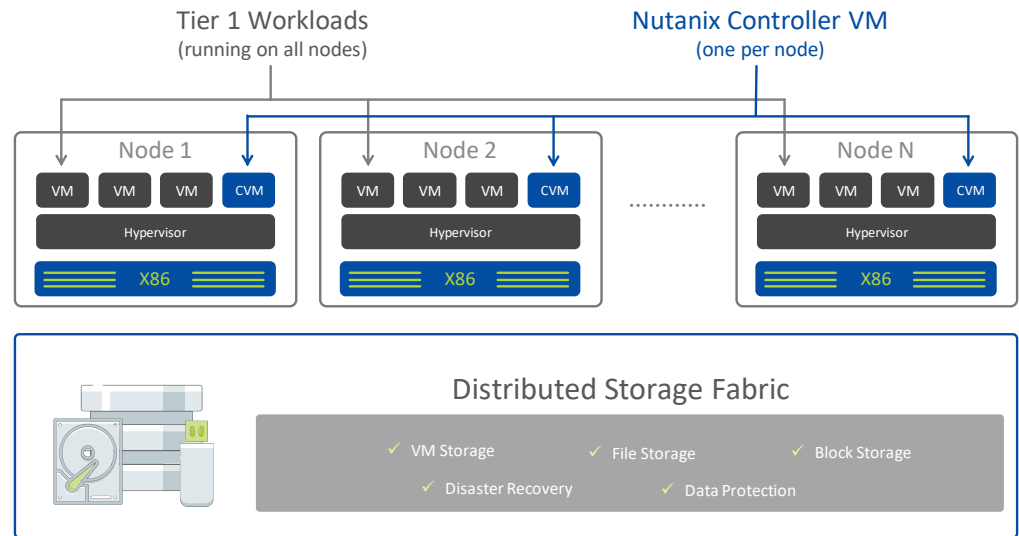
Tier 1 Workloads
(running on all nodes)

Nutanix Controller VM
(one per node)

Node 1

VM VM VM CVM

Hypervisor

X86

Node 2

VM VM VM CVM

Hypervisor

X86

............

Node N

VM VM VM CVM

Hypervisor

X86

Distributed Storage Fabric

✓ VM Storage ✓ File Storage ✓ Block Storage

✓ Disaster Recovery ✓ Data Protection